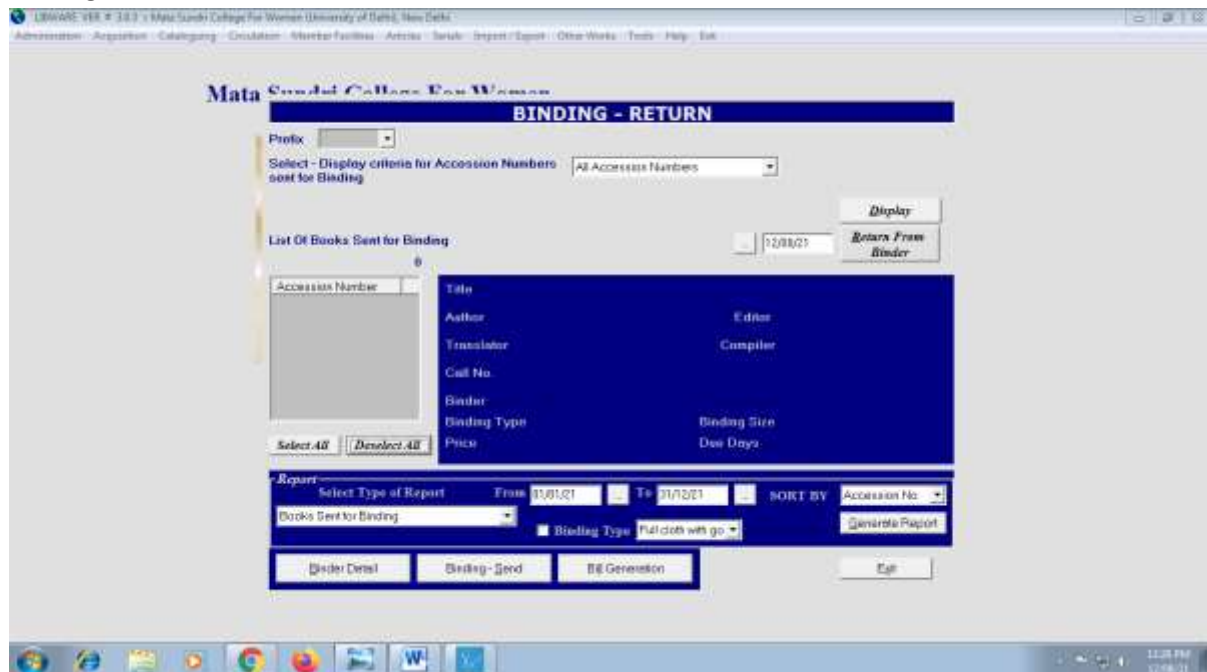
LIBWARE VER # 3.0.3 :: Mata Sundri College For Women (University of Delhi), New Delhi
Administration Acquisition Cataloguing Circulation Member Facilities Articles Serials Import/Export Other Works Tools Help Exit

Mata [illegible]

BINDING - RETURN

Prefix

Select - Display criteria for Accession Numbers sent for Binding

All Accession Numbers

Display

List Of Books Sent for Binding

0

12/08/21

Return From Binder

Accession Number

Title

Author

Editor

Translator

Compiler

Call No.

Binder

Binding Type

Binding Size

Price

Due Days

Select All

Deselect All

Report

Select Type of Report

From 01/01/21

To 31/12/21

SORT BY

Accession No.

Books Sent for Binding

Binding Type

Full cloth with go

Generate Report

Binder Detail

Binding - Send

Bill Generation

Exit

11:28 PM